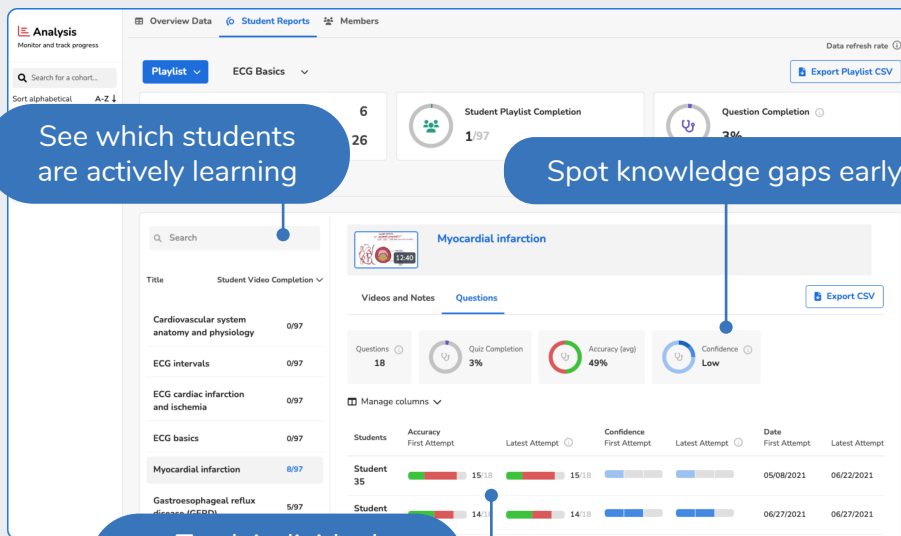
Analysis
Monitor and track progress

Search for a cohort...

Sort alphabetical A-Z ↓

Overview Data Student Reports Members

Data refresh rate

Playlist ECG Basics

Export Playlist CSV

6

26

Student Playlist Completion
1/97

Question Completion
3%

See which students are actively learning

Spot knowledge gaps early

Search

Title Student Video Completion

| Title | Student Video Completion |
|---|---|
| Cardiovascular system anatomy and physiology | 0/97 |
| ECG intervals | 0/97 |
| ECG cardiac infarction and ischemia | 0/97 |
| ECG basics | 0/97 |
| Myocardial infarction | 8/97 |
| Gastroesophageal reflux disease (GERD) | 5/97 |

Myocardial infarction

12:40

Videos and Notes Questions

Export CSV

Questions 18

Quiz Completion 3%

Accuracy (avg) 49%

Confidence Low

Manage columns

| Students | Accuracy First Attempt | Latest Attempt | Confidence First Attempt | Latest Attempt | Date First Attempt | Latest Attempt |
|---|---|---|---|---|---|---|
| Student 35 | 15/18 | 15/18 | | | 05/08/2021 | 06/22/2021 |
| Student | 14/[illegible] | 14/18 | | | 06/27/2021 | 06/27/2021 |

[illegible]